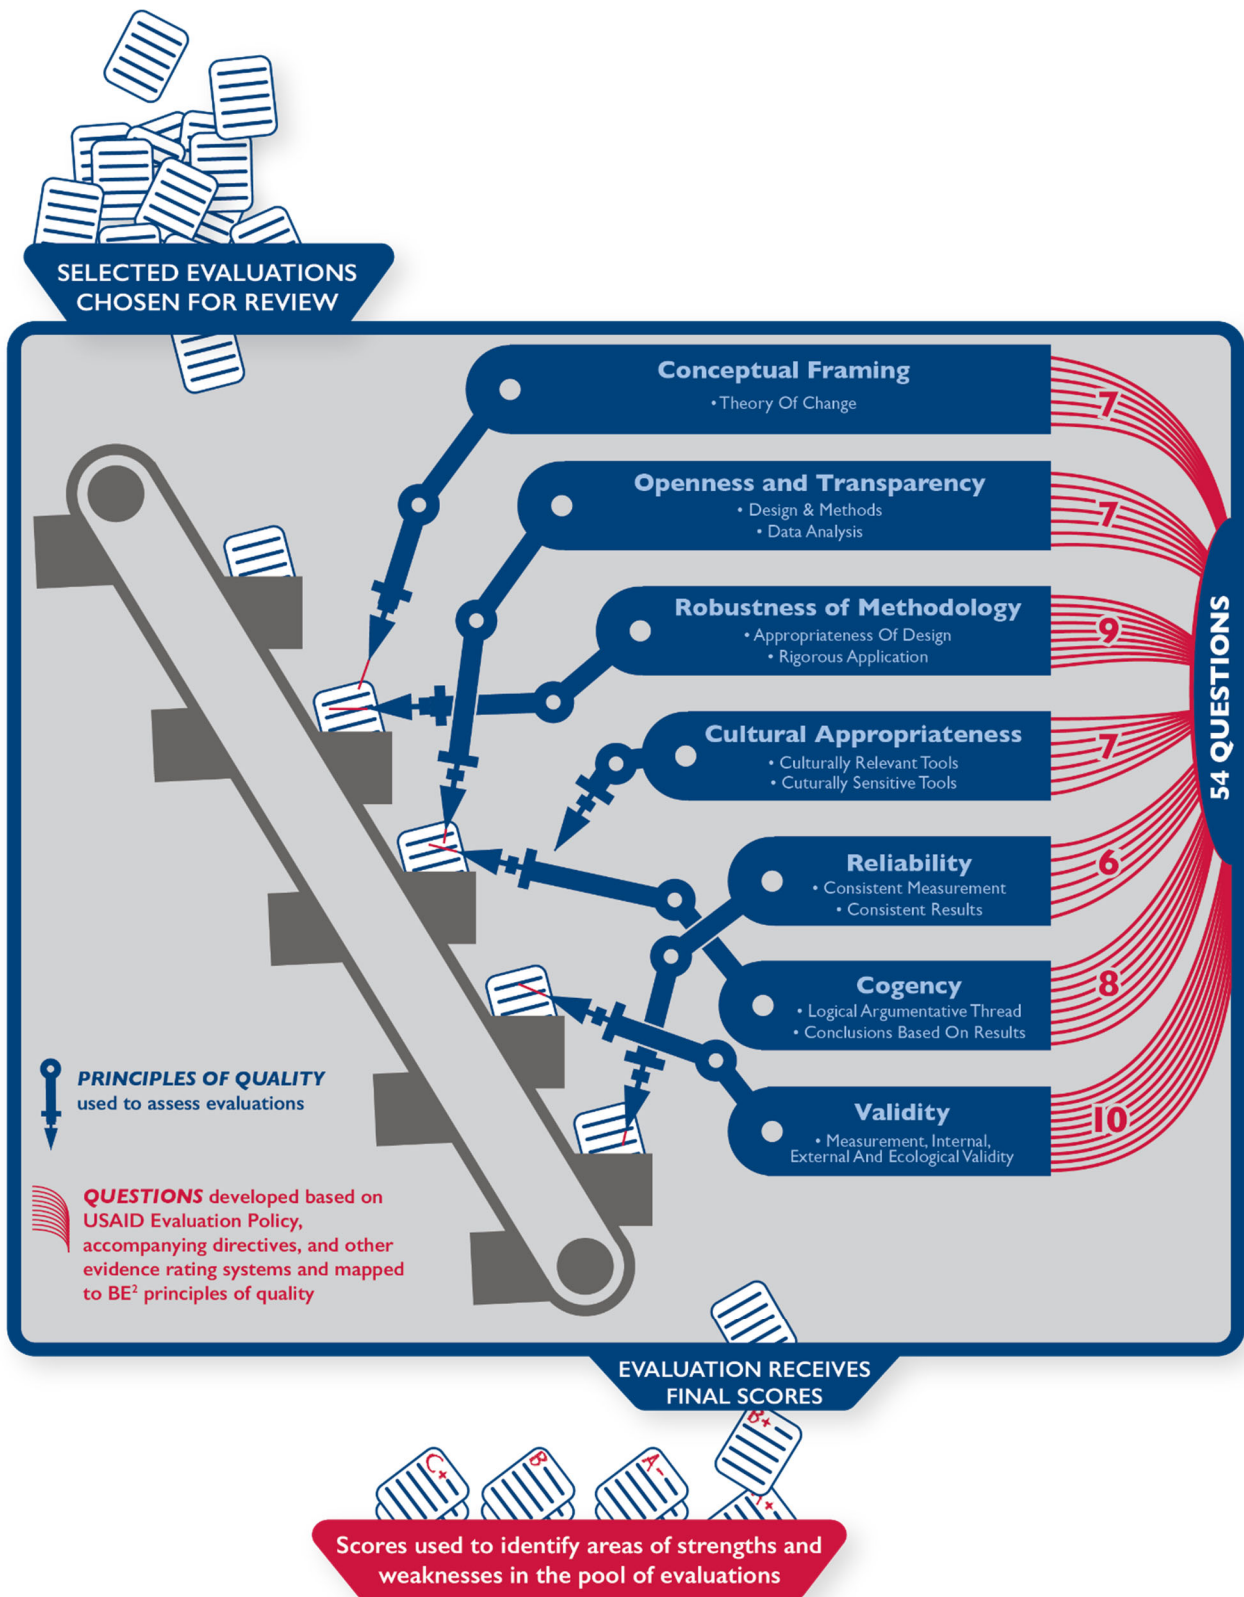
SELECTED EVALUATIONS CHOSEN FOR REVIEW

Conceptual Framing
• Theory Of Change
7

Openness and Transparency
• Design & Methods
• Data Analysis
7

Robustness of Methodology
• Appropriateness Of Design
• Rigorous Application
9

Cultural Appropriateness
• Culturally Relevant Tools
• Cuturally Sensitive Tools
7

Reliability
• Consistent Measurement
• Consistent Results
6

Cogency
• Logical Argumentative Thread
• Conclusions Based On Results
8

Validity
• Measurement, Internal, External And Ecological Validity
10

54 QUESTIONS

PRINCIPLES OF QUALITY used to assess evaluations

QUESTIONS developed based on USAID Evaluation Policy, accompanying directives, and other evidence rating systems and mapped to BE$^2$ principles of quality

EVALUATION RECEIVES FINAL SCORES

C+ B A- B+ A+

Scores used to identify areas of strengths and weaknesses in the pool of evaluations